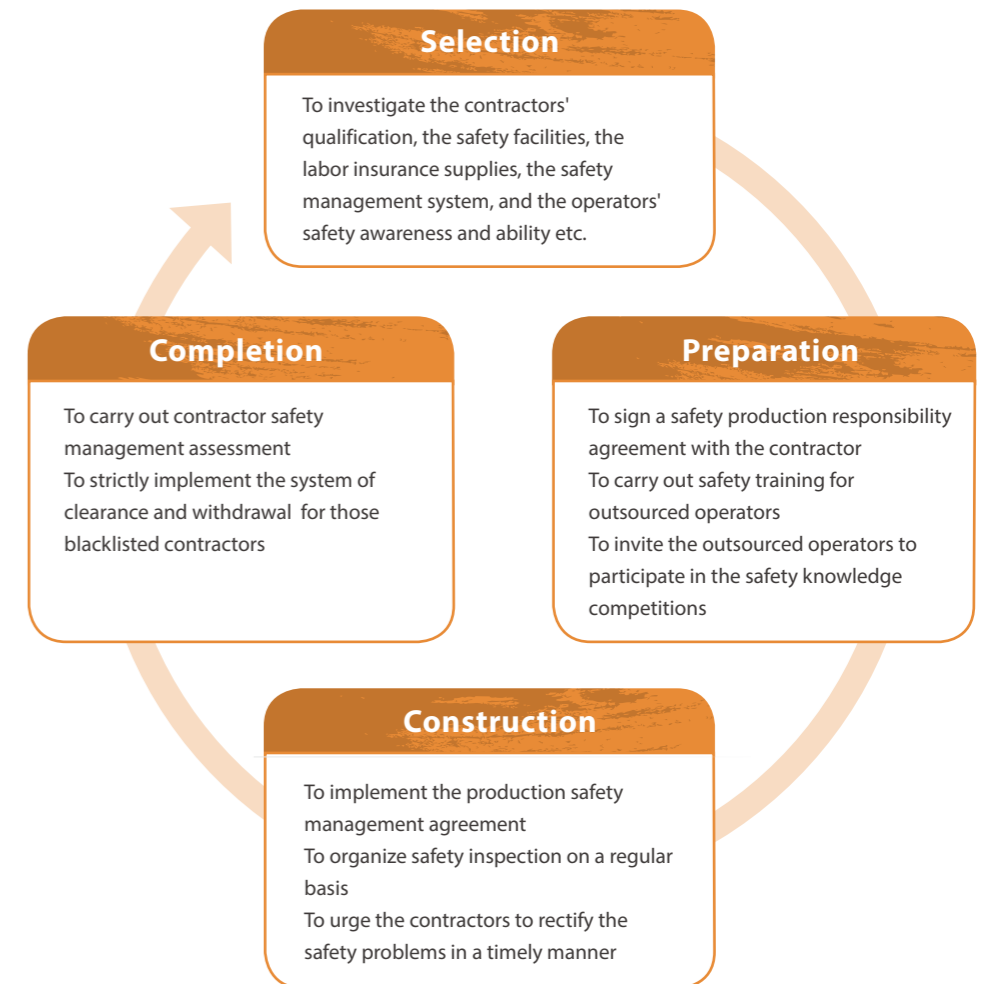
Selection

To investigate the contractors' qualification, the safety facilities, the labor insurance supplies, the safety management system, and the operators' safety awareness and ability etc.

Completion

To carry out contractor safety management assessment
To strictly implement the system of clearance and withdrawal  for those blacklisted contractors

Preparation

To sign a safety production responsibility agreement with the contractor
To carry out safety training for outsourced operators
To invite the outsourced operators to participate in the safety knowledge competitions

Construction

To implement the production safety management agreement
To organize safety inspection on a regular basis
To urge the contractors to rectify the safety problems in a timely manner